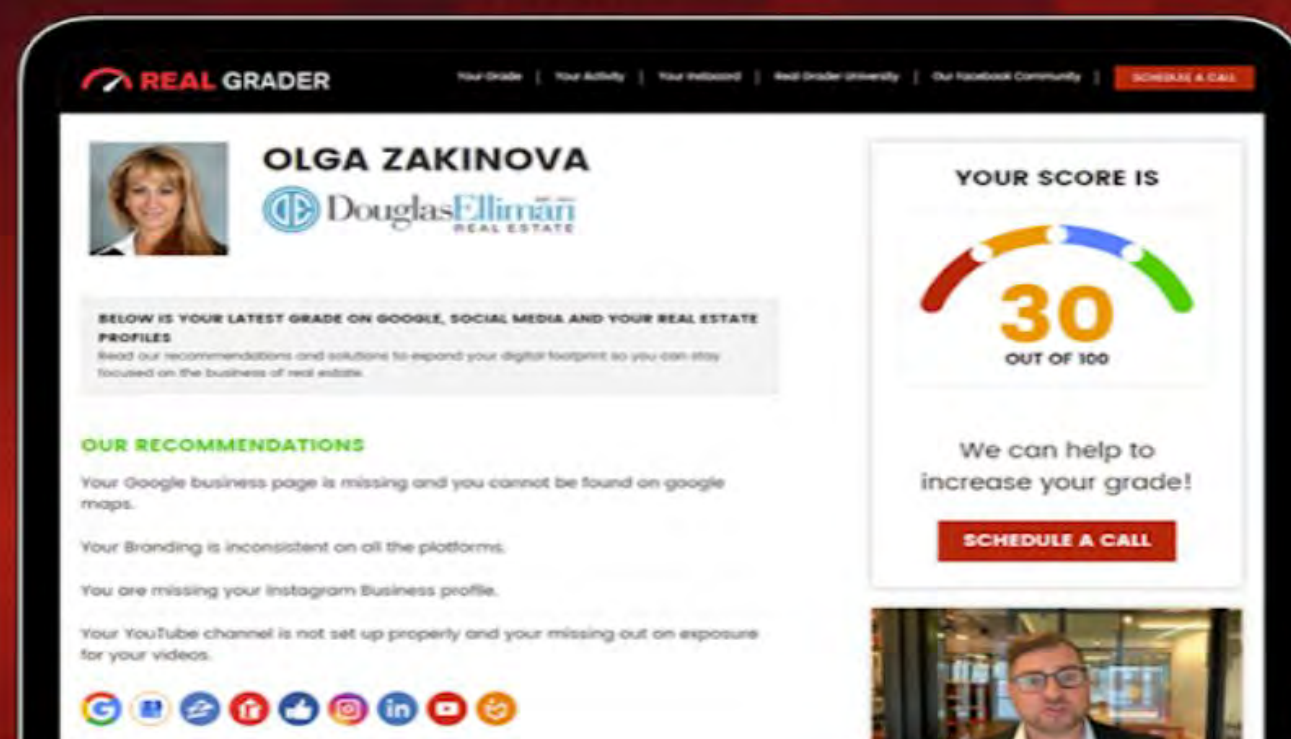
REAL GRADER

Your Grade | Your Activity | Your Inbboard | Real Grader University | Our Facebook Community | SCHEDULE A CALL

OLGA ZAKINOVA

Douglas Elliman REAL ESTATE

BELOW IS YOUR LATEST GRADE ON GOOGLE, SOCIAL MEDIA AND YOUR REAL ESTATE PROFILES

Read our recommendations and solutions to expand your digital footprint so you can stay focused on the business of real estate.

OUR RECOMMENDATIONS

Your Google business page is missing and you cannot be found on google maps.

Your Branding is inconsistent on all the platforms.

You are missing your Instagram Business profile.

Your YouTube channel is not set up properly and your missing out on exposure for your videos.

YOUR SCORE IS

30

OUT OF 100

We can help to increase your grade!

SCHEDULE A CALL